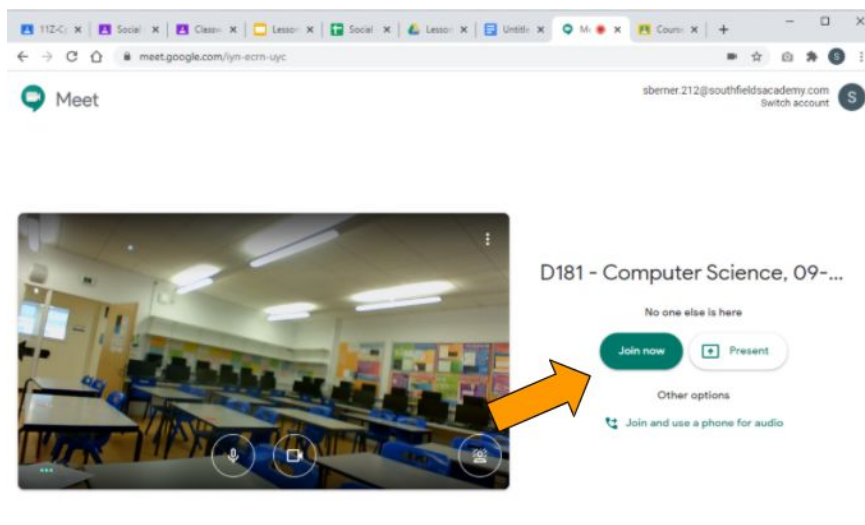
11Z-C ×
Social ×
Classr ×
Lesso ×
Social ×
Lesso ×
Untitle ×
M ×
Cours ×
+

meet.google.com/iyn-ecrn-uyc

Meet

sberner.212@southfieldsacademy.com
Switch account

S

D181 - Computer Science, 09-...

No one else is here

Join now

Present

Other options

Join and use a phone for audio